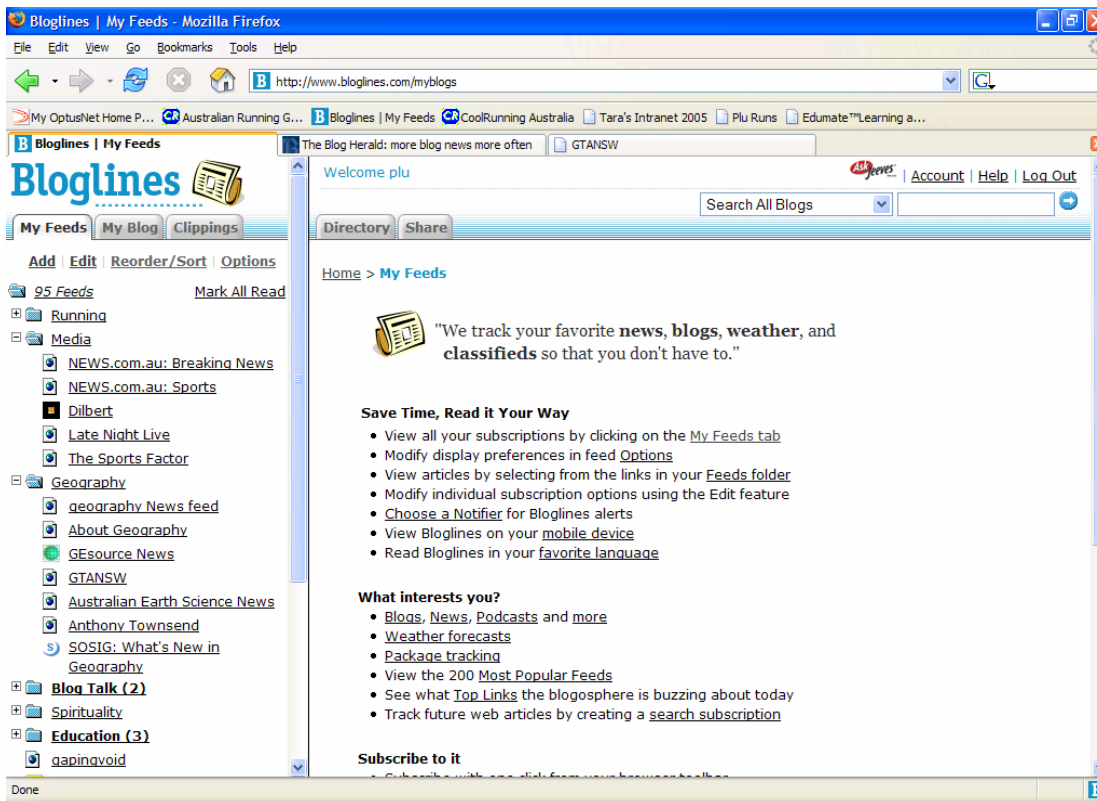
Bloglines | My Feeds - Mozilla Firefox

File Edit View Go Bookmarks Tools Help

http://www.bloglines.com/myblogs

My OptusNet Home P... Australian Running G... Bloglines | My Feeds CoolRunning Australia Tara's Intranet 2005 Plu Runs Edumate™Learning a...

Bloglines | My Feeds The Blog Herald: more blog news more often GTANSW

Bloglines

My Feeds My Blog Clippings

Add | Edit | Reorder/Sort | Options

95 Feeds Mark All Read

Running
Media
NEWS.com.au: Breaking News
NEWS.com.au: Sports
Dilbert
Late Night Live
The Sports Factor
Geography
geography News feed
About Geography
GEsource News
GTANSW
Australian Earth Science News
Anthony Townsend
SOSIG: What's New in Geography
Blog Talk (2)
Spirituality
Education (3)
gapingvoid

Welcome plu

Ask Jeeves | Account | Help | Log Out

Search All Blogs

Directory Share

Home > My Feeds

"We track your favorite news, blogs, weather, and classifieds so that you don't have to."

Save Time, Read it Your Way
• View all your subscriptions by clicking on the My Feeds tab
• Modify display preferences in feed Options
• View articles by selecting from the links in your Feeds folder
• Modify individual subscription options using the Edit feature
• Choose a Notifier for Bloglines alerts
• View Bloglines on your mobile device
• Read Bloglines in your favorite language

What interests you?
• Blogs, News, Podcasts and more
• Weather forecasts
• Package tracking
• View the 200 Most Popular Feeds
• See what Top Links the blogosphere is buzzing about today
• Track future web articles by creating a search subscription

Subscribe to it
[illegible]

Done